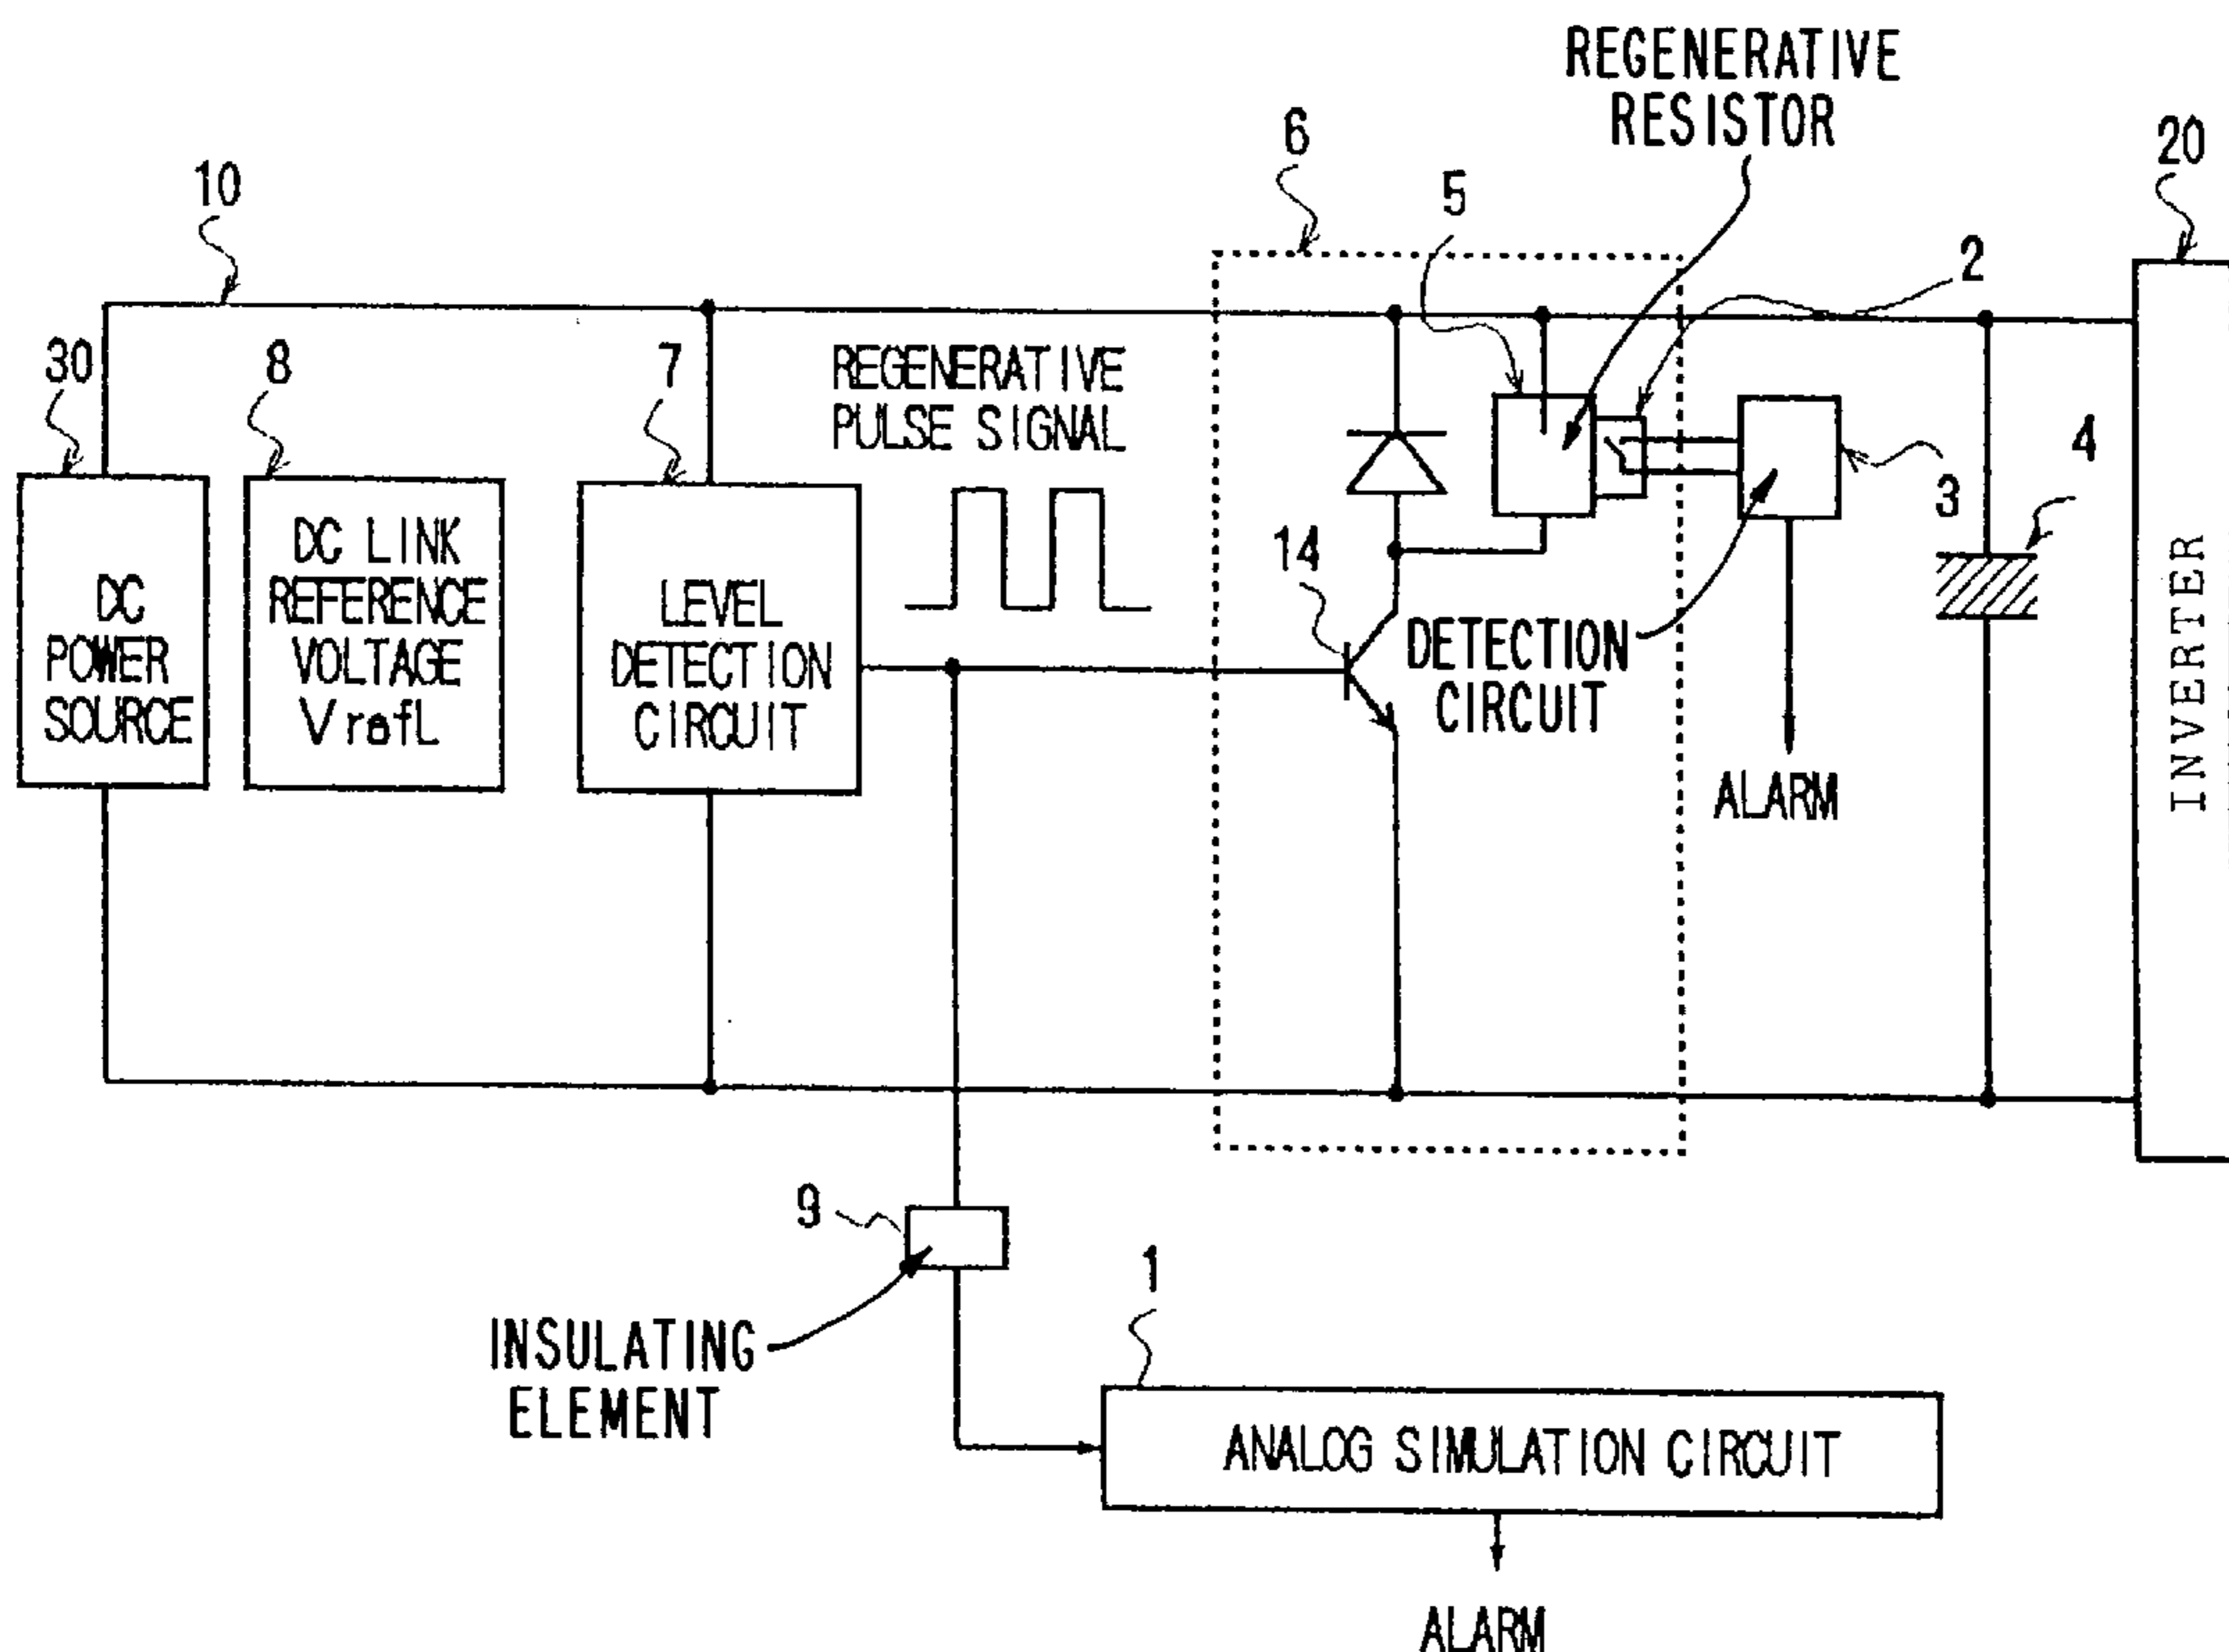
REGENERATIVE RESISTOR

20

6

5

10

2

30

8

7

REGENERATIVE PULSE SIGNAL

4

3

DC POWER SOURCE

DC LINK REFERENCE VOLTAGE VrefL

LEVEL DETECTION CIRCUIT

14

DETECTION CIRCUIT

INVERTER

ALARM

9

1

INSULATING ELEMENT

ANALOG SIMULATION CIRCUIT

ALARM